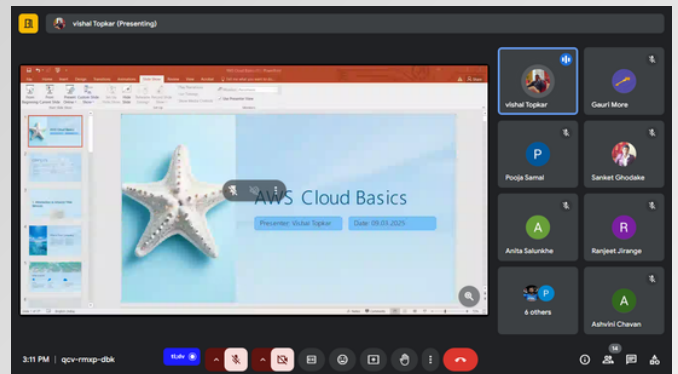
vishal Topkar (Presenting)

AWS Cloud Basics

Presenter: Vishal Topkar

Date: 09.03.2025

vishal Topkar

Gauri More

P

Pooja Samal

Sanket Ghodake

A

Anita Salunkhe

R

Ranjeet Jirange

P

6 others

A

Ashwini Chavan

3:11 PM | qcv-rmxp-dbk

14